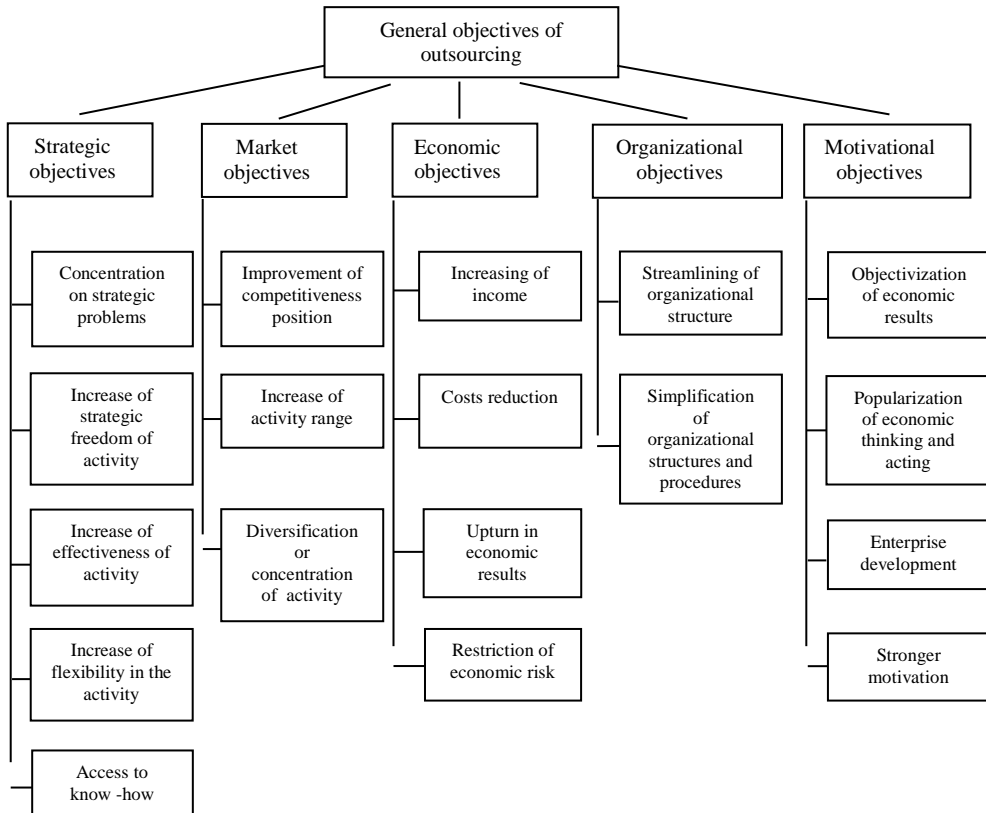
General objectives of outsourcing

Strategic objectives

Concentration on strategic problems

Increase of strategic freedom of activity

Increase of effectiveness of activity

Increase of flexibility in the activity

Access to know -how

Market objectives

Improvement of competitiveness position

Increase of activity range

Diversification or concentration of activity

Economic objectives

Increasing of income

Costs reduction

Upturn in economic results

Restriction of economic risk

Organizational objectives

Streamlining of organizational structure

Simplification of organizational structures and procedures

Motivational objectives

Objectivization of economic results

Popularization of economic thinking and acting

Enterprise development

Stronger motivation